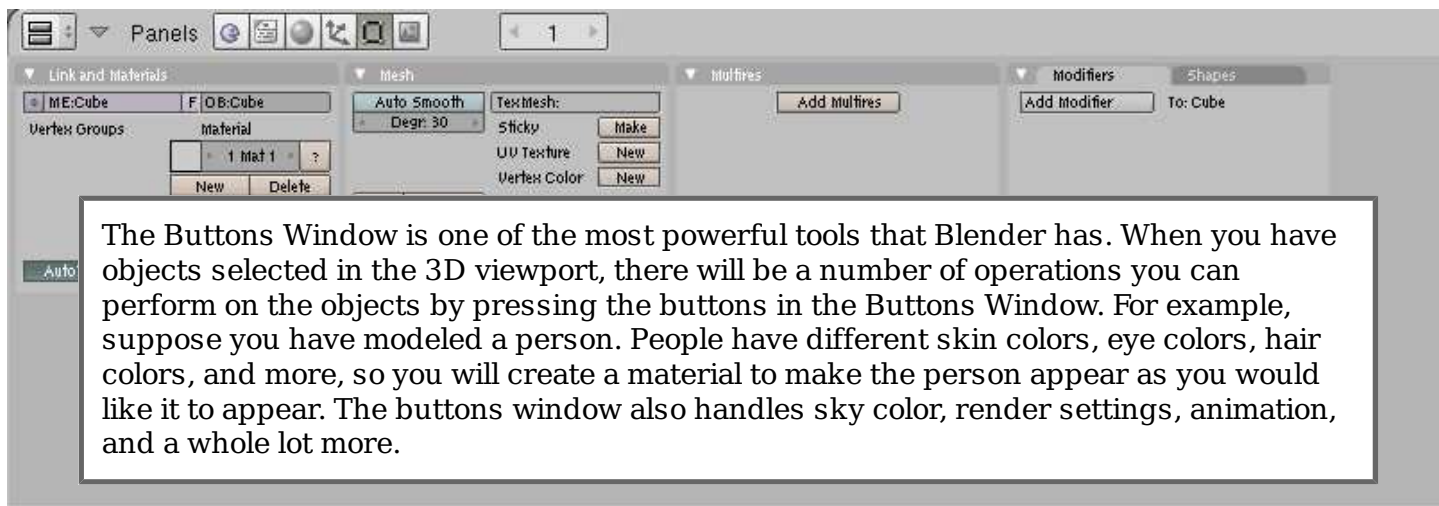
Panels

1

Link and Materials

ME:Cube

F OB:Cube

Vertex Groups

Material

1 Mat 1

?

New

Delete

Mesh

Auto Smooth

Degr: 30

TexMesh:

Sticky

Make

UV Texture

New

Vertex Color

New

Multires

Add Multires

Modifiers

Shapes

Add Modifier

To: Cube

Auto

The Buttons Window is one of the most powerful tools that Blender has. When you have objects selected in the 3D viewport, there will be a number of operations you can perform on the objects by pressing the buttons in the Buttons Window. For example, suppose you have modeled a person. People have different skin colors, eye colors, hair colors, and more, so you will create a material to make the person appear as you would like it to appear. The buttons window also handles sky color, render settings, animation, and a whole lot more.